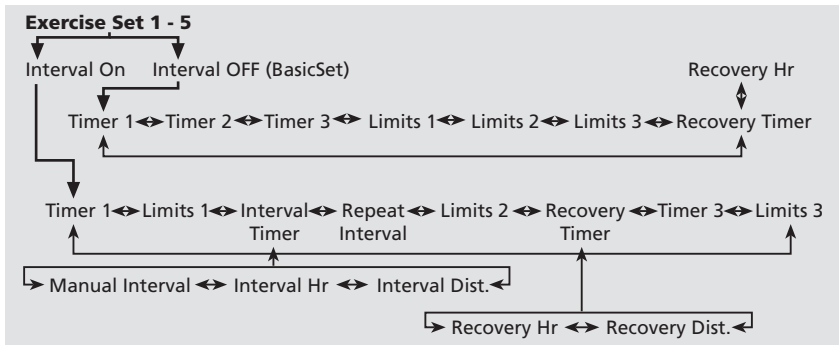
**Exercise Set 1 - 5**

Interval On

Interval OFF (BasicSet)

Recovery Hr

Timer 1 ↔ Timer 2 ↔ Timer 3 ↔ Limits 1 ↔ Limits 2 ↔ Limits 3 ↔ Recovery Timer

Timer 1 ↔ Limits 1 ↔ Interval Timer ↔ Repeat Interval ↔ Limits 2 ↔ Recovery Timer ↔ Timer 3 ↔ Limits 3

Manual Interval ↔ Interval Hr ↔ Interval Dist.

Recovery Hr ↔ Recovery Dist.